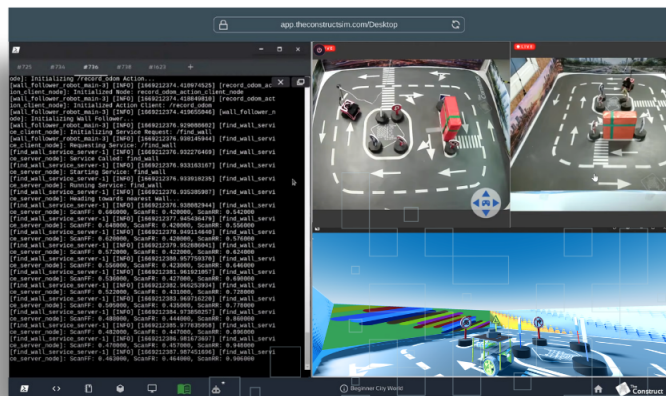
app.theconstructsim.com/Desktop

#725 #734 #736 #738 #633 +

ade]: Initializing /record_odom Action...
[wall_follower_robot_main-3] [INFO] [1669212374.418974525] [record_odom_action_client_node]: Initialized Node: record_odom_action_client_node
[wall_follower_robot_main-3] [INFO] [1669212374.418640916] [record_odom_action_client_node]: Initialized Action Client: /record_odom
[wall_follower_robot_main-3] [INFO] [1669212374.419655046] [wall_follower_node]: Initializing Wall Follower...
[wall_follower_robot_main-3] [INFO] [1669212374.829088862] [find_wall_service_client_node]: Initializing Service Request: /find_wall
[wall_follower_robot_main-3] [INFO] [1669212374.830145944] [find_wall_service_client_node]: Requesting Service: /find_wall
[find_wall_service_server-1] [INFO] [1669212376.932276460] [find_wall_service_server_node]: Service Called: find_wall
[find_wall_service_server-1] [INFO] [1669212376.933163107] [find_wall_service_server_node]: Starting Service: find_wall
[find_wall_service_server-1] [INFO] [1669212376.933010275] [find_wall_service_server_node]: Running Service: find_wall
[find_wall_service_server-1] [INFO] [1669212376.935385987] [find_wall_service_server_node]: Heading towards nearest wall...
[find_wall_service_server-1] [INFO] [1669212376.938082944] [find_wall_service_server_node]: ScanFF: 0.600000, ScanFR: 0.420000, ScanRR: 0.542000
[find_wall_service_server-1] [INFO] [1669212377.945436478] [find_wall_service_server_node]: ScanFF: 0.640000, ScanFR: 0.420000, ScanRR: 0.556000
[find_wall_service_server-1] [INFO] [1669212378.949114608] [find_wall_service_server_node]: ScanFF: 0.640000, ScanFR: 0.420000, ScanRR: 0.576000
[find_wall_service_server-1] [INFO] [1669212379.952080943] [find_wall_service_server_node]: ScanFF: 0.660000, ScanFR: 0.420000, ScanRR: 0.624000
[find_wall_service_server-1] [INFO] [1669212380.957759370] [find_wall_service_server_node]: ScanFF: 0.680000, ScanFR: 0.420000, ScanRR: 0.680000
[find_wall_service_server-1] [INFO] [1669212381.961921057] [find_wall_service_server_node]: ScanFF: 0.530000, ScanFR: 0.427000, ScanRR: 0.700000
[find_wall_service_server-1] [INFO] [1669212382.966253934] [find_wall_service_server_node]: ScanFF: 0.522000, ScanFR: 0.431000, ScanRR: 0.730000
[find_wall_service_server-1] [INFO] [1669212383.969716220] [find_wall_service_server_node]: ScanFF: 0.500000, ScanFR: 0.435000, ScanRR: 0.770000
[find_wall_service_server-1] [INFO] [1669212384.973850257] [find_wall_service_server_node]: ScanFF: 0.440000, ScanFR: 0.440000, ScanRR: 0.860000
[find_wall_service_server-1] [INFO] [1669212385.977850058] [find_wall_service_server_node]: ScanFF: 0.403000, ScanFR: 0.447000, ScanRR: 0.890000
[find_wall_service_server-1] [INFO] [1669212386.981673697] [find_wall_service_server_node]: ScanFF: 0.470000, ScanFR: 0.457000, ScanRR: 0.940000
[find_wall_service_server-1] [INFO] [1669212387.987451696] [find_wall_service_server_node]: ScanFF: 0.430000, ScanFR: 0.464000, ScanRR: 0.960000

LIVE

LIVE

Beginner City World

The Construct